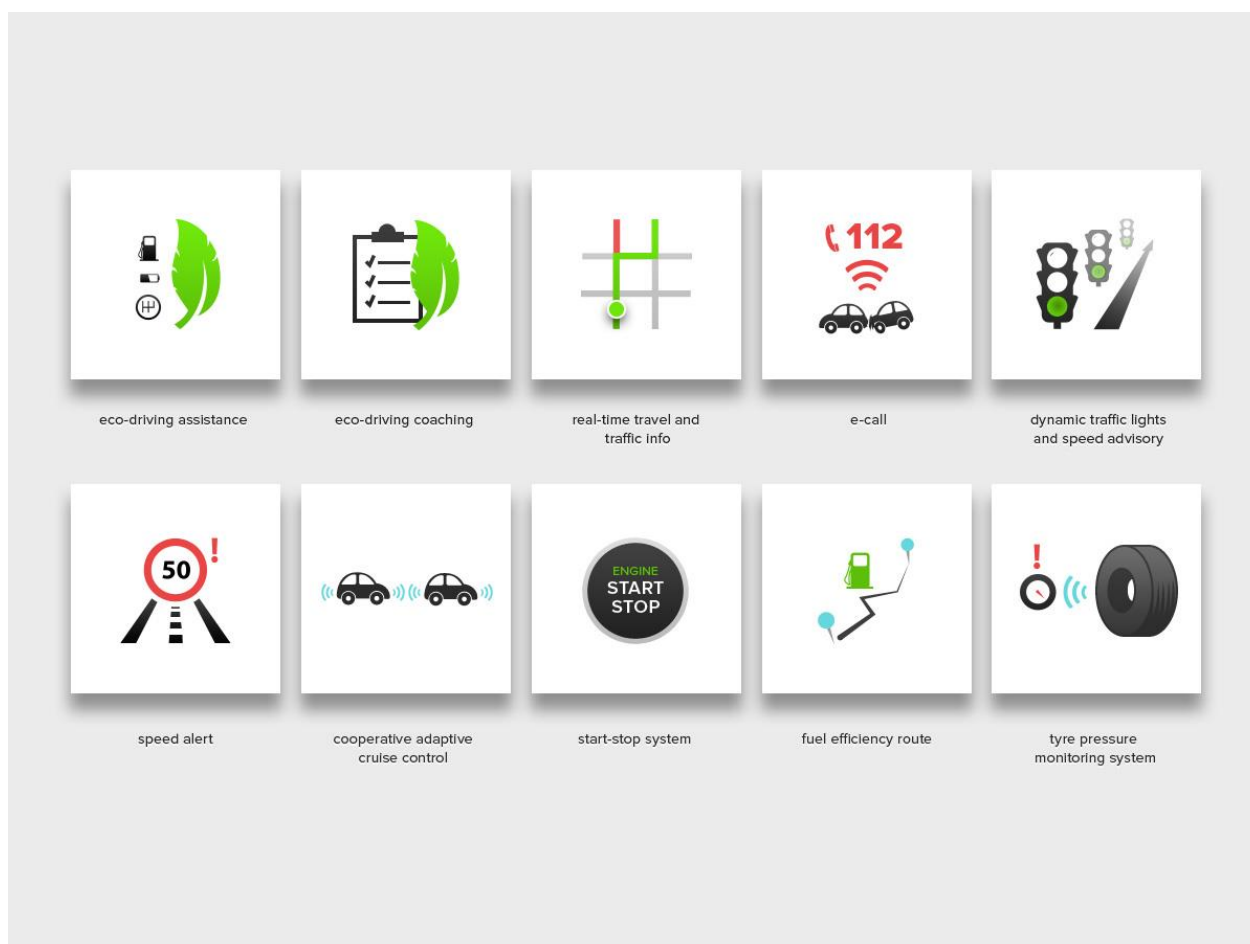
eco-driving assistance

eco-driving coaching

real-time travel and traffic info

112

e-call

dynamic traffic lights and speed advisory

50

!

speed alert

cooperative adaptive cruise control

ENGINE START STOP

start-stop system

fuel efficiency route

!

tyre pressure monitoring system